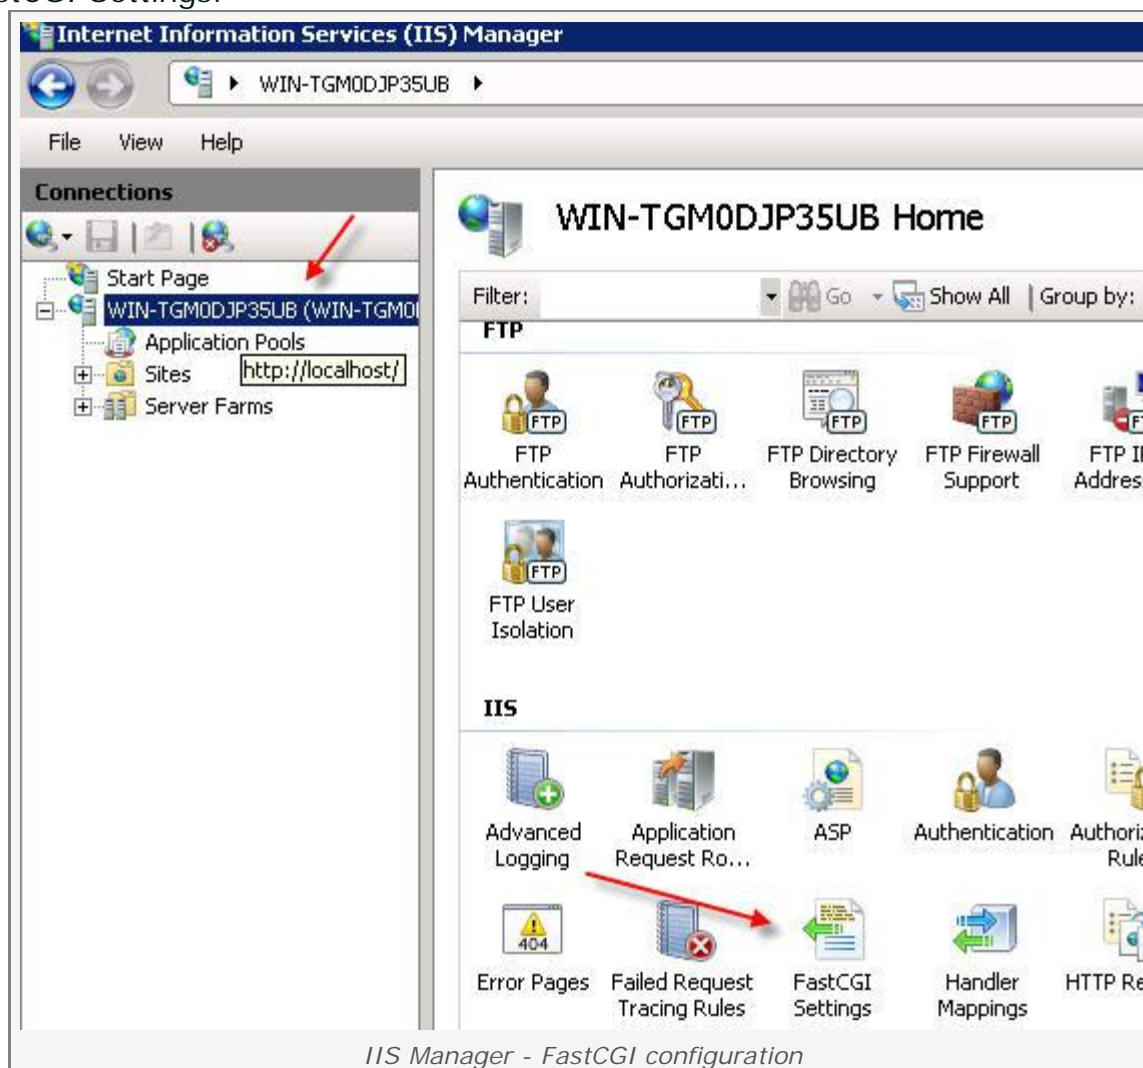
stCGI Settings.

Internet Information Services (IIS) Manager

WIN-TGM0DJP35UB ▸

File View Help

Connections

Start Page
WIN-TGM0DJP35UB (WIN-TGM0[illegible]
Application Pools
Sites
http://localhost/
Server Farms

WIN-TGM0DJP35UB Home

Filter: Go Show All | Group by:

FTP

FTP Authentication
FTP Authorizati...
FTP Directory Browsing
FTP Firewall Support
FTP I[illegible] Addres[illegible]
FTP User Isolation

IIS

Advanced Logging
Application Request Ro...
ASP
Authentication
Authori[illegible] Rul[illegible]
404
Error Pages
Failed Request Tracing Rules
FastCGI Settings
Handler Mappings
HTTP Re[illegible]

IIS Manager - FastCGI configuration